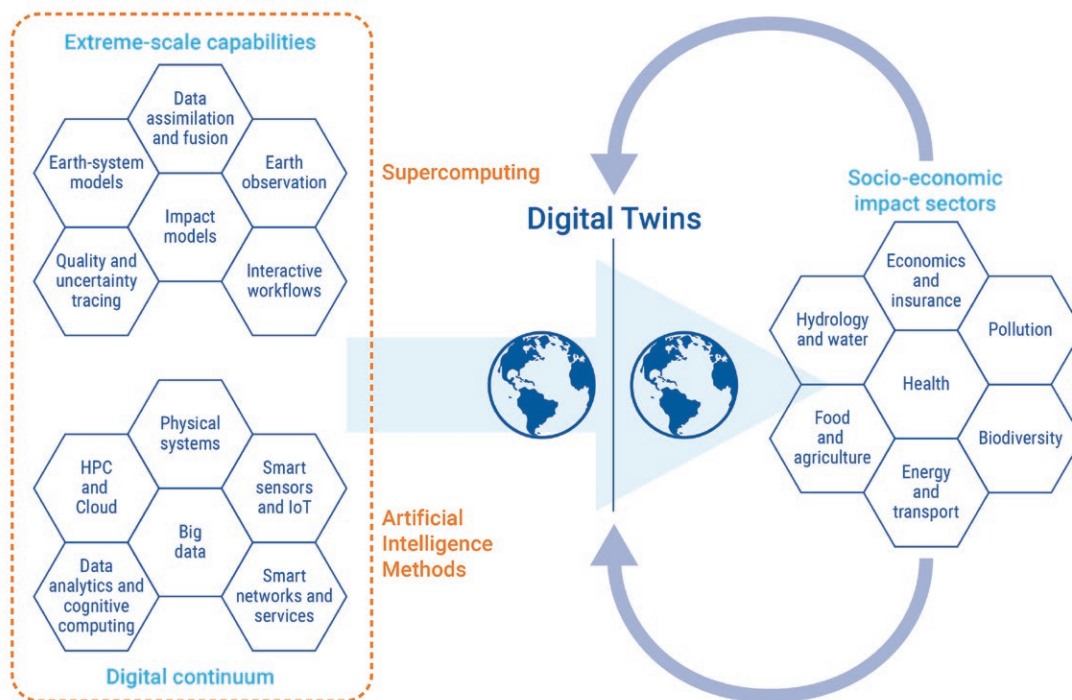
Extreme-scale capabilities

Data assimilation and fusion

Earth-system models

Earth observation

Impact models

Quality and uncertainty tracing

Interactive workflows

Supercomputing

Physical systems

HPC and Cloud

Smart sensors and IoT

Big data

Data analytics and cognitive computing

Smart networks and services

Artificial Intelligence Methods

Digital continuum

Digital Twins

Socio-economic impact sectors

Economics and insurance

Hydrology and water

Pollution

Health

Food and agriculture

Biodiversity

Energy and transport